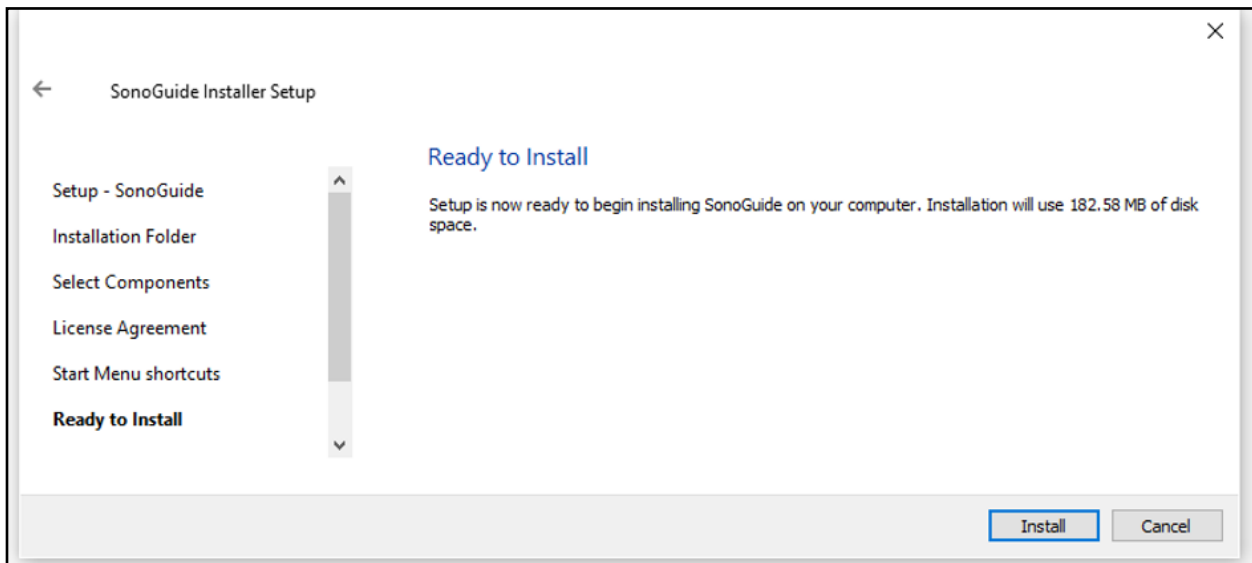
×

←

SonoGuide Installer Setup

Setup - SonoGuide

Installation Folder

Select Components

License Agreement

Start Menu shortcuts

**Ready to Install**

Ready to Install

Setup is now ready to begin installing SonoGuide on your computer. Installation will use 182.58 MB of disk space.

Install

Cancel